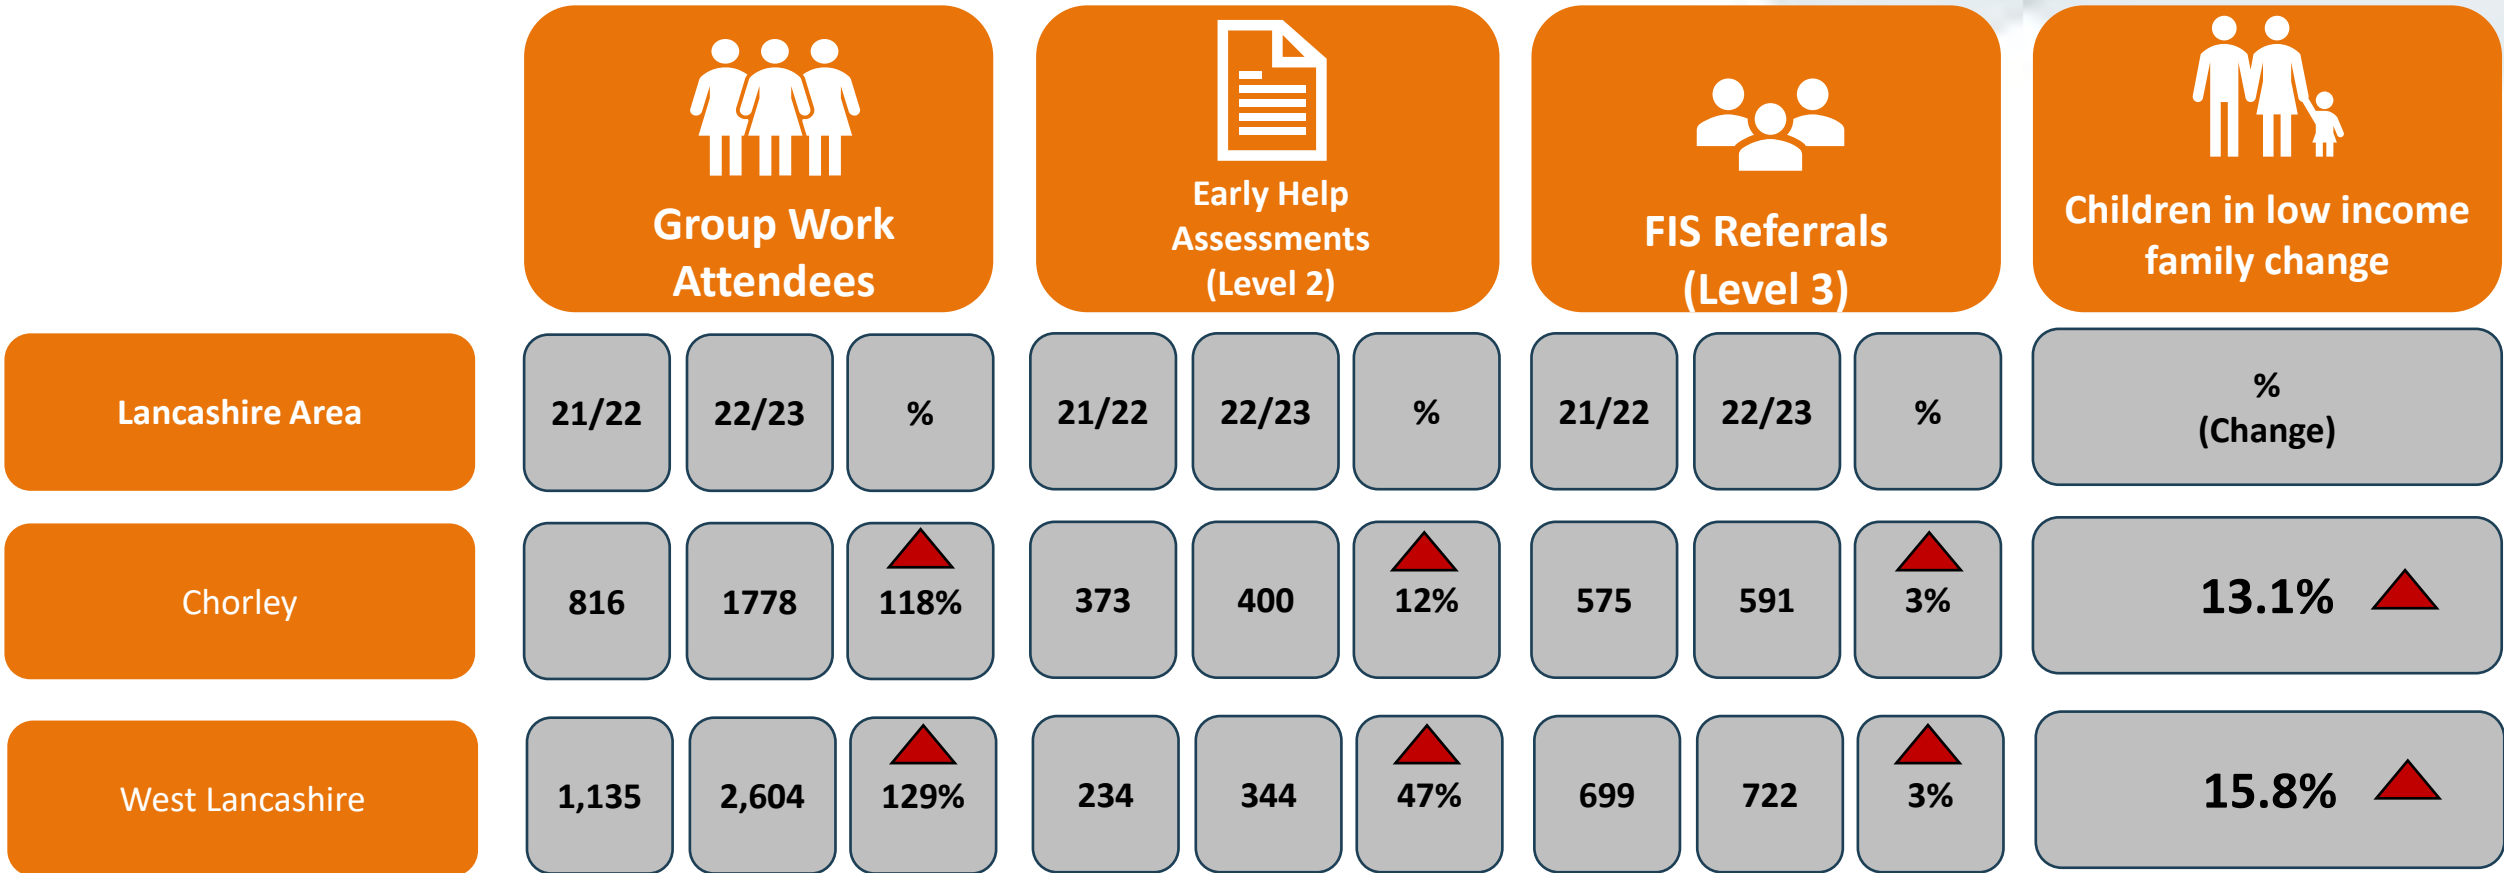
|  | Group Work Attendees | | | Early Help Assessments (Level 2) | | | FIS Referrals (Level 3) | | | Children in low income family change |
|---|---|---|---|---|---|---|---|---|---|---|
| Lancashire Area | 21/22 | 22/23 | % | 21/22 | 22/23 | % | 21/22 | 22/23 | % | % (Change) |
| Chorley | 816 | 1778 | 118% | 373 | 400 | 12% | 575 | 591 | 3% | 13.1% |
| West Lancashire | 1,135 | 2,604 | 129% | 234 | 344 | 47% | 699 | 722 | 3% | 15.8% |